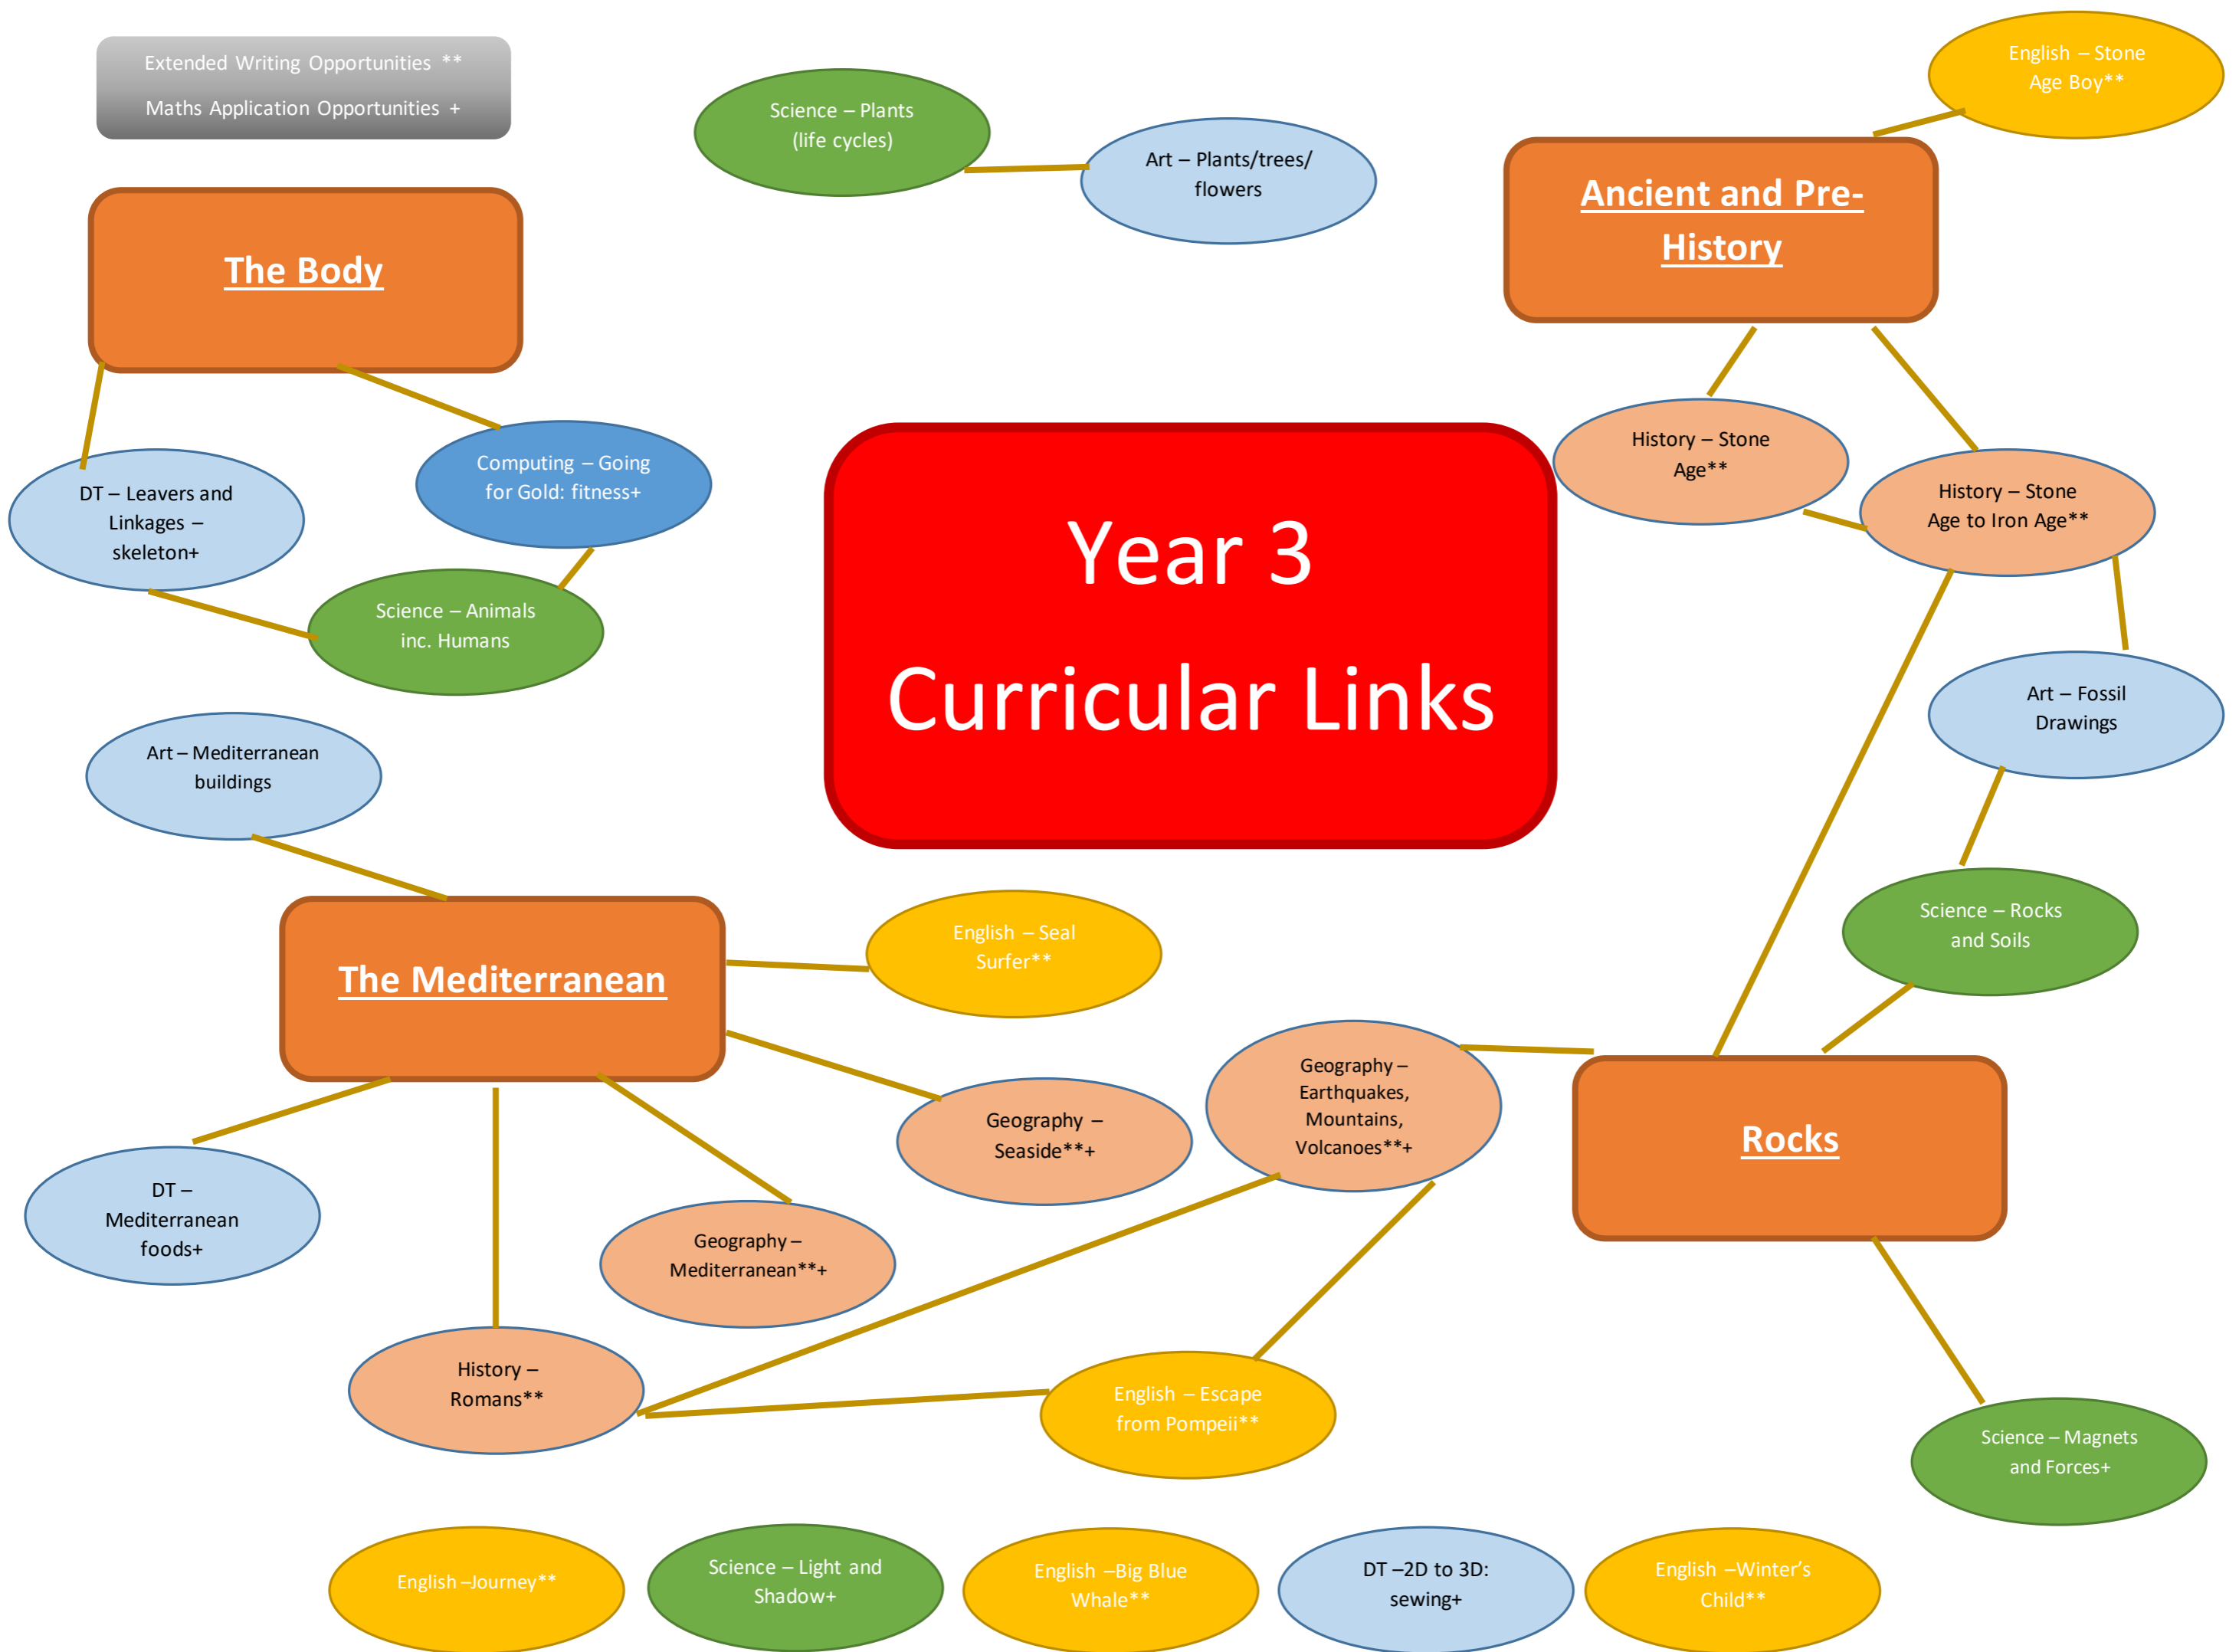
Extended Writing Opportunities **
Maths Application Opportunities +

Science – Plants (life cycles)

Art – Plants/trees/ flowers

English – Stone Age Boy**

Ancient and Pre-History

The Body

Year 3
Curricular Links

History – Stone Age**

History – Stone Age to Iron Age**

Computing – Going for Gold: fitness+

DT – Leavers and Linkages – skeleton+

Science – Animals inc. Humans

Art – Fossil Drawings

Art – Mediterranean buildings

Science – Rocks and Soils

The Mediterranean

English – Seal Surfer**

Geography – Earthquakes, Mountains, Volcanoes**+

Rocks

Geography – Seaside**+

DT – Mediterranean foods+

Geography – Mediterranean**+

History – Romans**

English – Escape from Pompeii**

Science – Magnets and Forces+

English –Journey**

Science – Light and Shadow+

English –Big Blue Whale**

DT –2D to 3D: sewing+

English –Winter's Child**